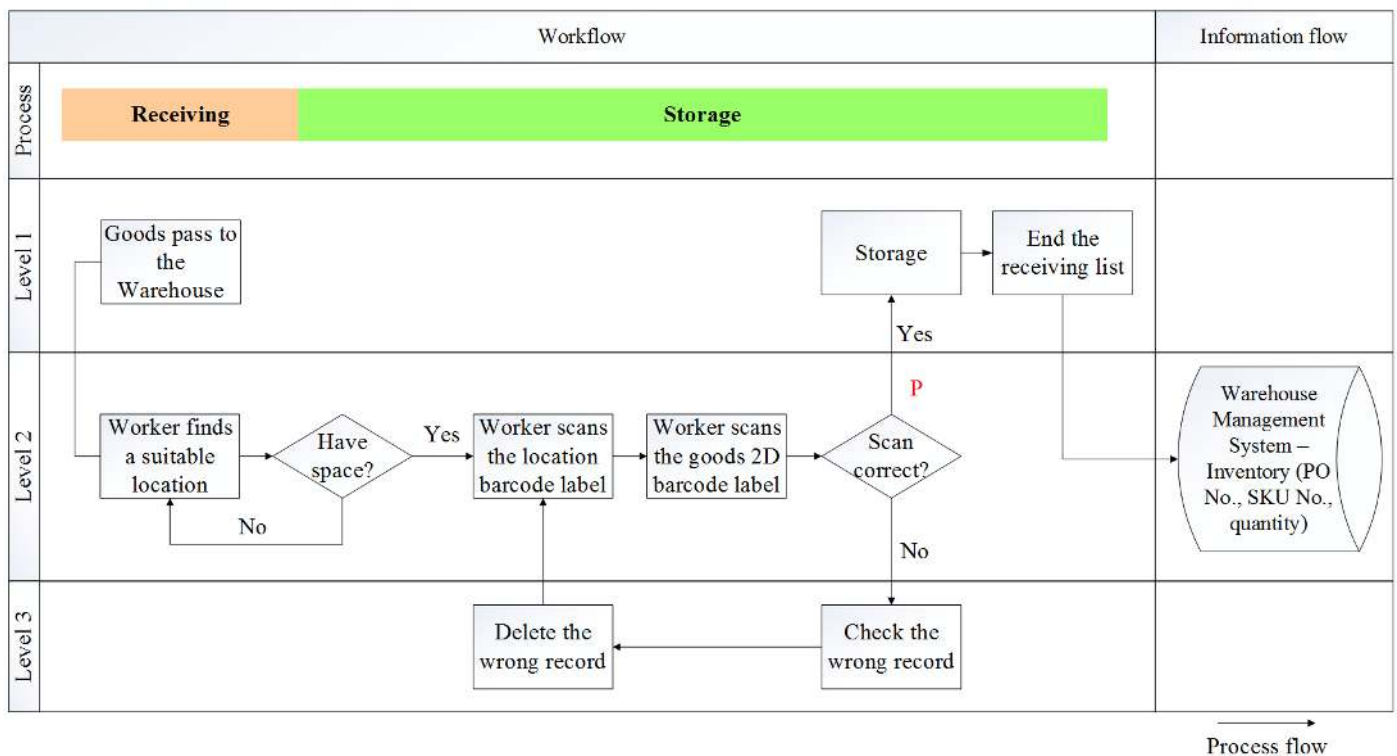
Workflow

Information flow

Process

Receiving

Storage

Level 1

Goods pass to the Warehouse

Storage

End the receiving list

Yes

P

Level 2

Worker finds a suitable location

Have space?

Yes

Worker scans the location barcode label

Worker scans the goods 2D barcode label

Scan correct?

Warehouse Management System – Inventory (PO No., SKU No., quantity)

No

No

Level 3

Delete the wrong record

Check the wrong record

Process flow